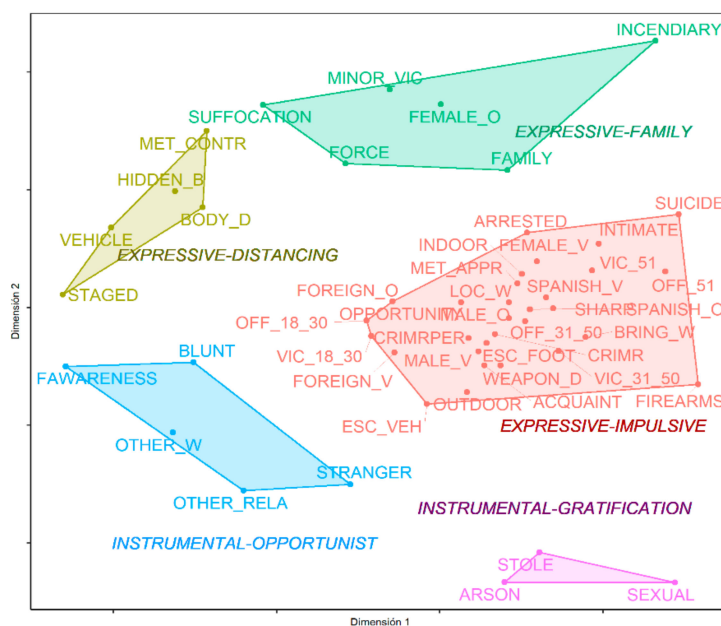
INCENDIARY
MINOR_VIC
SUFFOCATION
FEMALE_O
EXPRESSIVE-FAMILY
FORCE
FAMILY
MET_CONTR
HIDDEN_B
BODY_D
VEHICLE
EXPRESSIVE-DISTANCING
STAGED
SUICIDE
ARRESTED
INDOOR
FEMALE_V
INTIMATE
MET_APPR
VIC_51
SPANISH_V
FOREIGN_O
LOC_W
OFF_51
OFF_18_30
OPPORTUNIMALE_O
SHARPSPANISH_O
CRIMRPER
OFF_31_50
BRING_W
VIC_18_30
MALE_V
ESC_FOOT
CRIMR
FOREIGN_V
WEAPON_D
VIC_31_50
ACQUAINT
FIREARMS
OUTDOOR
ESC_VEH
EXPRESSIVE-IMPULSIVE
BLUNT
FAWARENESS
OTHER_W
STRANGER
OTHER_RELA
INSTRUMENTAL-GRATIFICATION
INSTRUMENTAL-OPPORTUNIST
STOLE
ARSON
SEXUAL
Dimensión 2
Dimensión 1